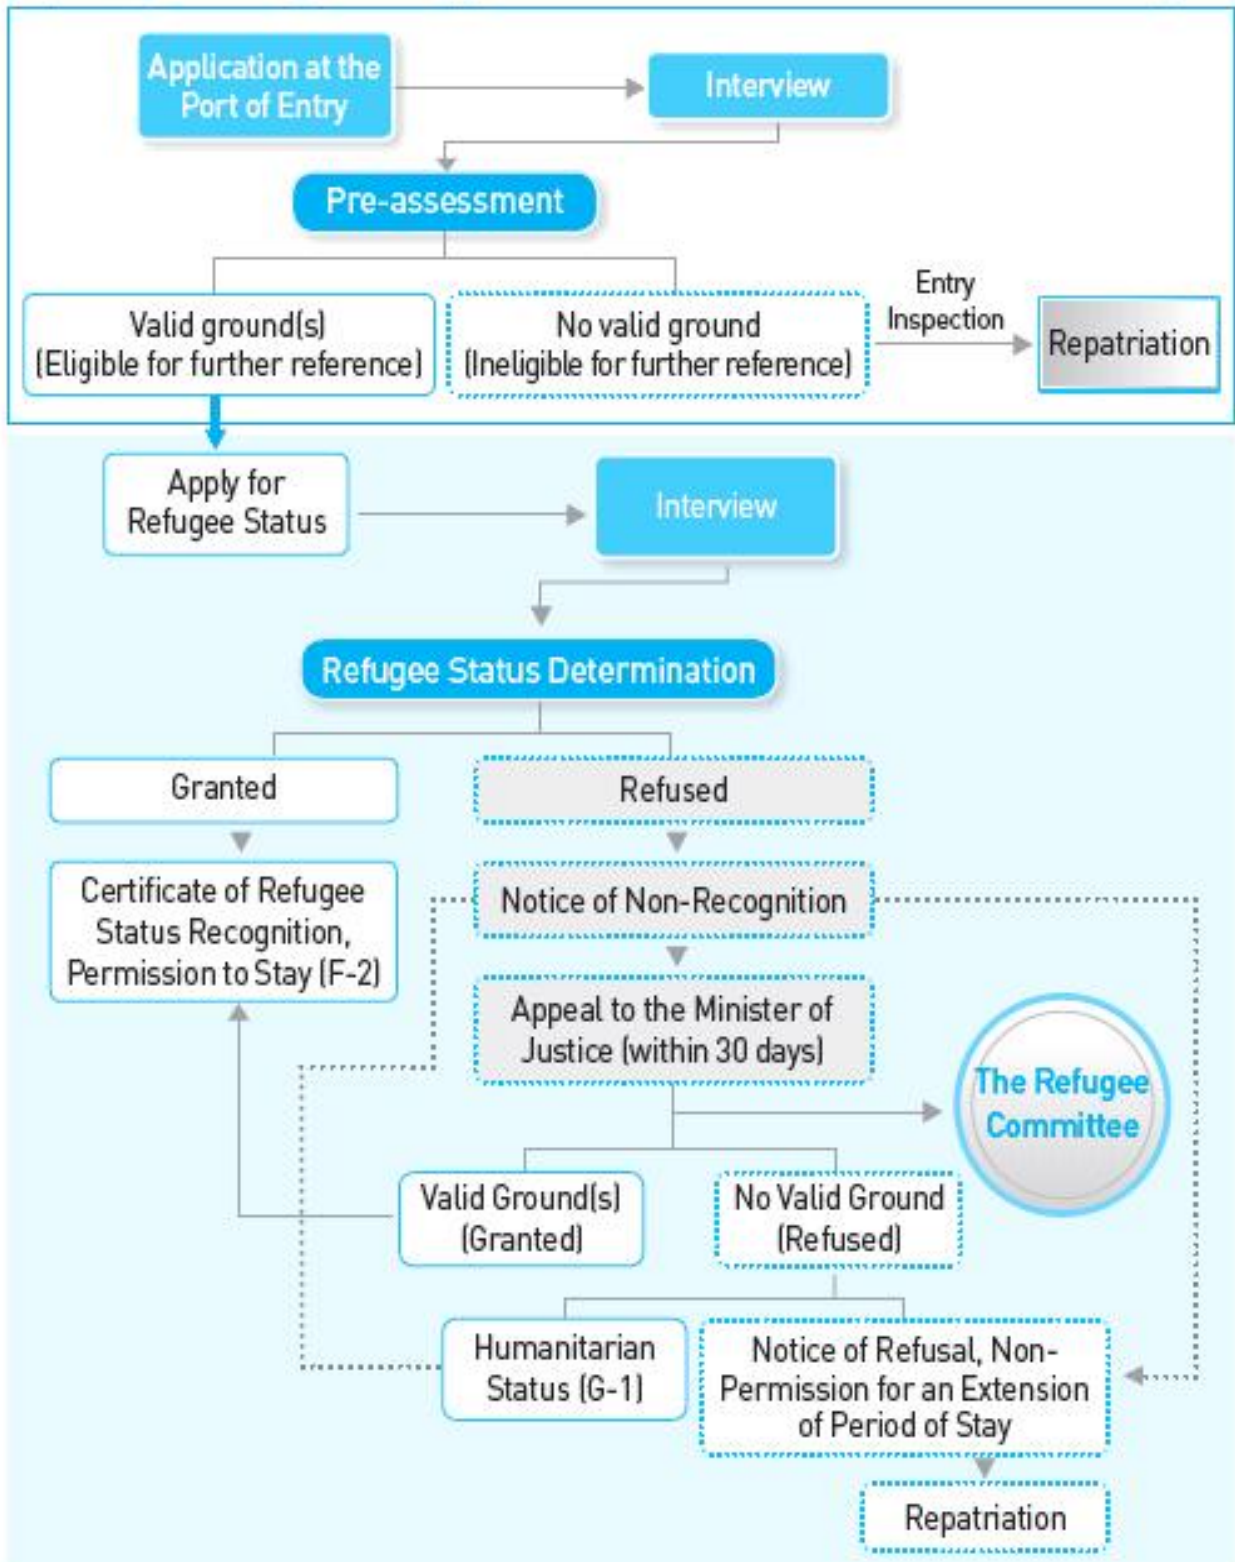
Application at the Port of Entry

Interview

Pre-assessment

Valid ground(s) (Eligible for further reference)

No valid ground (Ineligible for further reference)

Entry Inspection

Repatriation

Apply for Refugee Status

Interview

Refugee Status Determination

Granted

Refused

Certificate of Refugee Status Recognition, Permission to Stay (F-2)

Notice of Non-Recognition

Appeal to the Minister of Justice (within 30 days)

The Refugee Committee

Valid Ground(s) (Granted)

No Valid Ground (Refused)

Humanitarian Status (G-1)

Notice of Refusal, Non-Permission for an Extension of Period of Stay

Repatriation